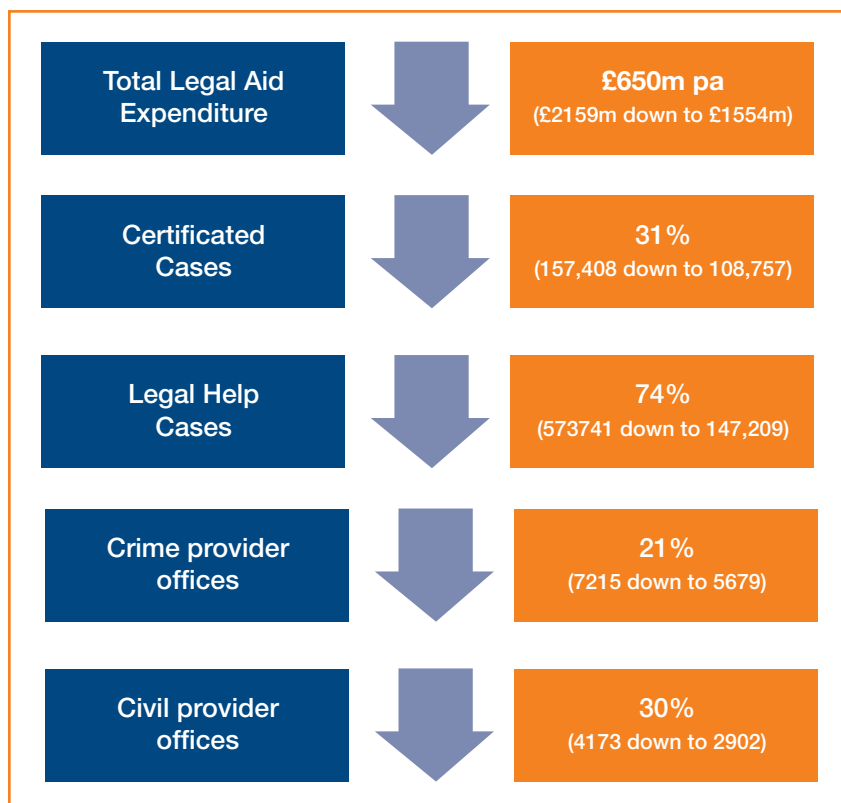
Total Legal Aid Expenditure

£650m pa
(£2159m down to £1554m)

Certificated Cases

31%
(157,408 down to 108,757)

Legal Help Cases

74%
(573741 down to 147,209)

Crime provider offices

21%
(7215 down to 5679)

Civil provider offices

30%
(4173 down to 2902)